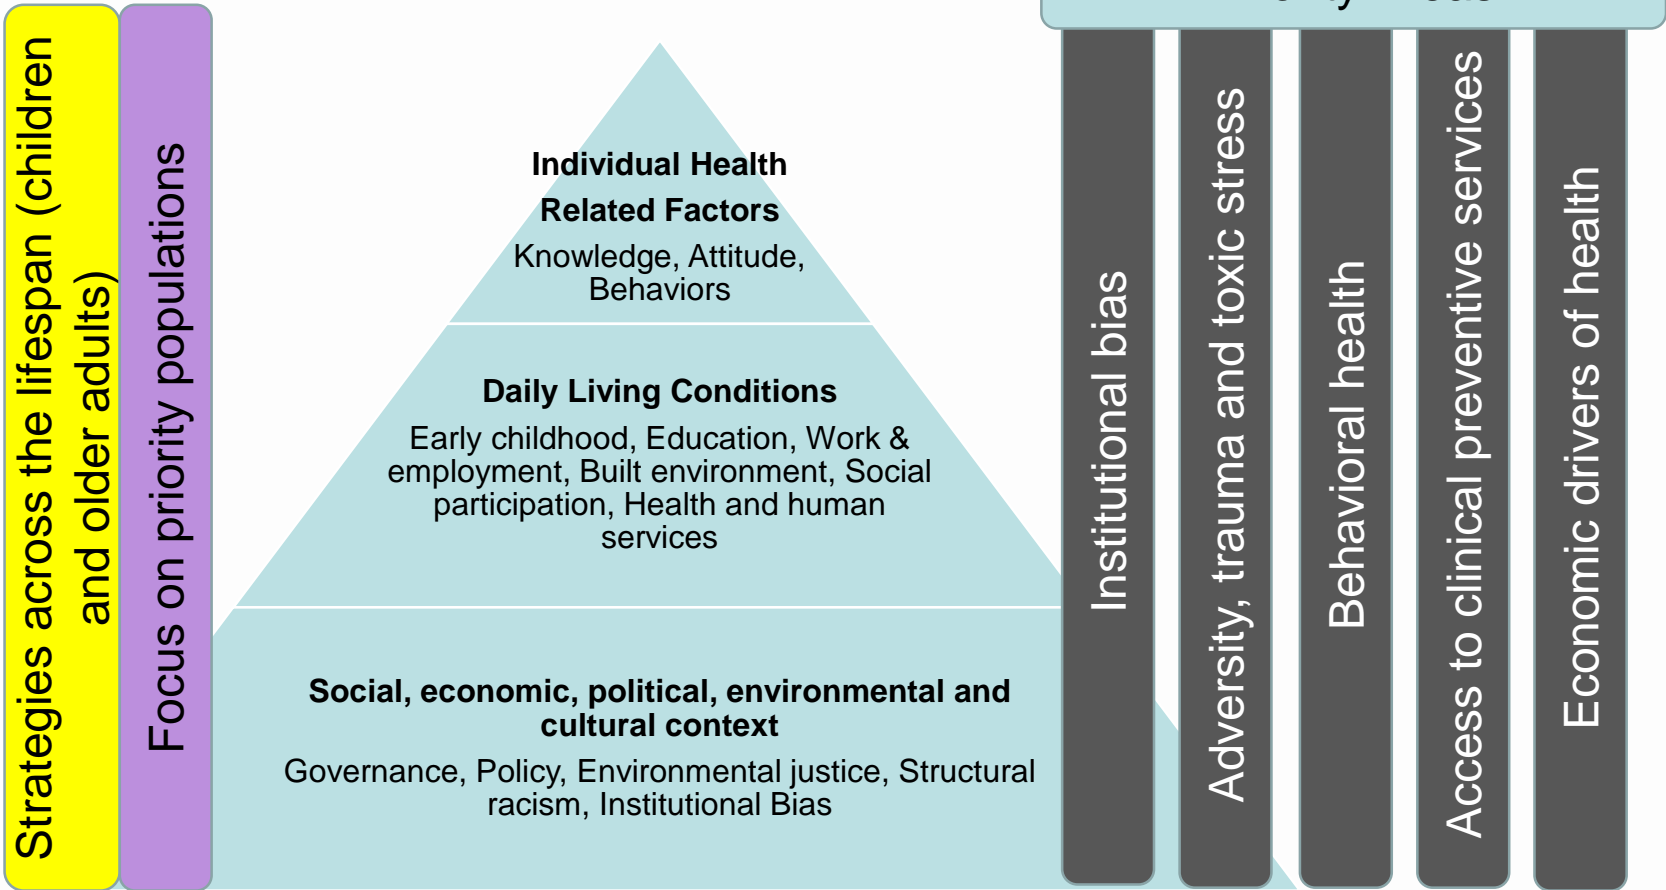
Strategies across the lifespan (children and older adults)

Focus on priority populations

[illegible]

**Individual Health Related Factors**
Knowledge, Attitude, Behaviors

**Daily Living Conditions**
Early childhood, Education, Work & employment, Built environment, Social participation, Health and human services

**Social, economic, political, environmental and cultural context**
Governance, Policy, Environmental justice, Structural racism, Institutional Bias

Institutional bias

Adversity, trauma and toxic stress

Behavioral health

Access to clinical preventive services

Economic drivers of health